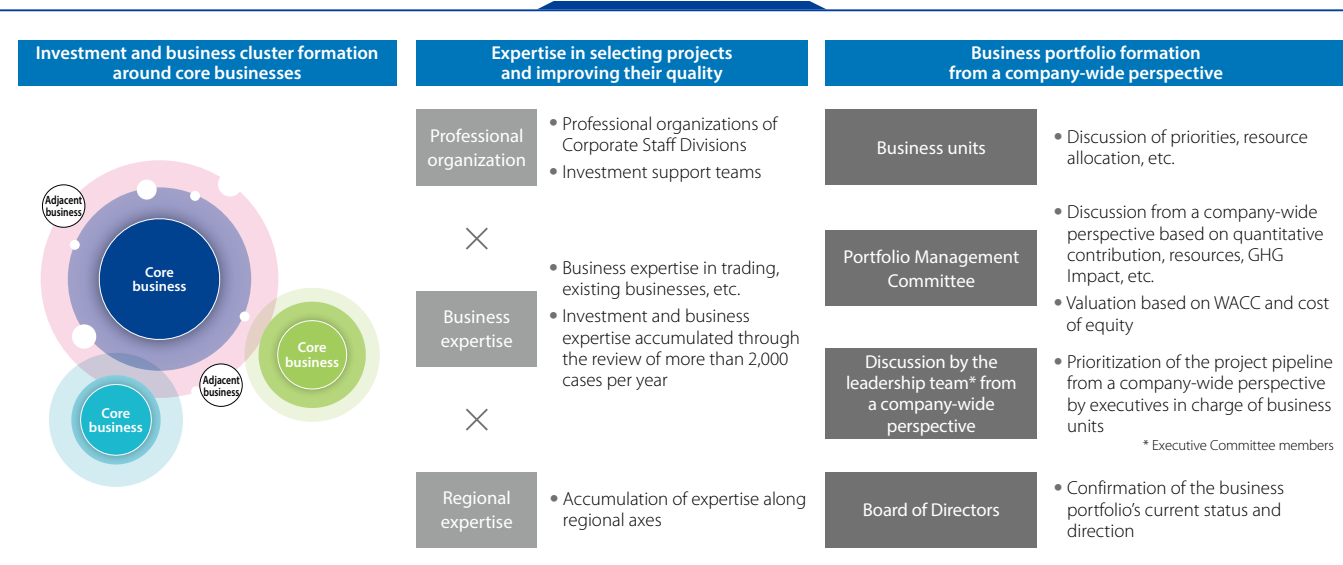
Investment and business cluster formation around core businesses

Adjacent business

Core business

Core business

Adjacent business

Core business

Expertise in selecting projects and improving their quality

Professional organization

• Professional organizations of Corporate Staff Divisions
• Investment support teams

×

Business expertise

• Business expertise in trading, existing businesses, etc.
• Investment and business expertise accumulated through the review of more than 2,000 cases per year

×

Regional expertise

• Accumulation of expertise along regional axes

Business portfolio formation from a company-wide perspective

Business units

• Discussion of priorities, resource allocation, etc.

Portfolio Management Committee

• Discussion from a company-wide perspective based on quantitative contribution, resources, GHG Impact, etc.
• Valuation based on WACC and cost of equity

Discussion by the leadership team* from a company-wide perspective

• Prioritization of the project pipeline from a company-wide perspective by executives in charge of business units

* Executive Committee members

Board of Directors

• Confirmation of the business portfolio's current status and direction